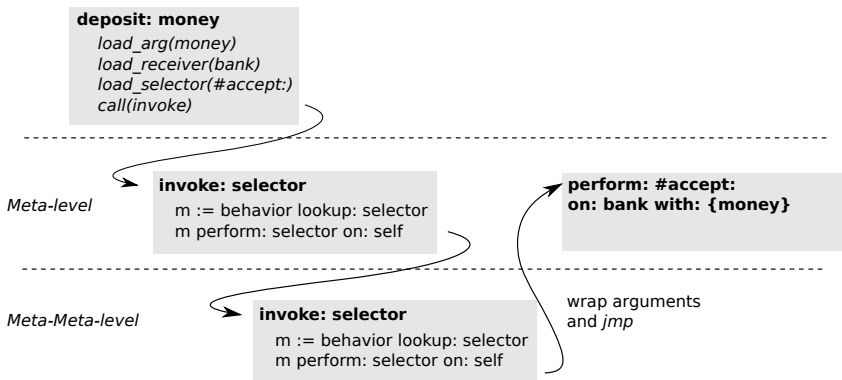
**deposit: money**
*load_arg(money)*
*load_receiver(bank)*
*load_selector(#accept:)*
*call(invoke)*

*Meta-level*

**invoke: selector**
m := behavior lookup: selector
m perform: selector on: self

**perform: #accept: on: bank with: {money}**

*Meta-Meta-level*

**invoke: selector**
m := behavior lookup: selector
m perform: selector on: self

wrap arguments and *jmp*